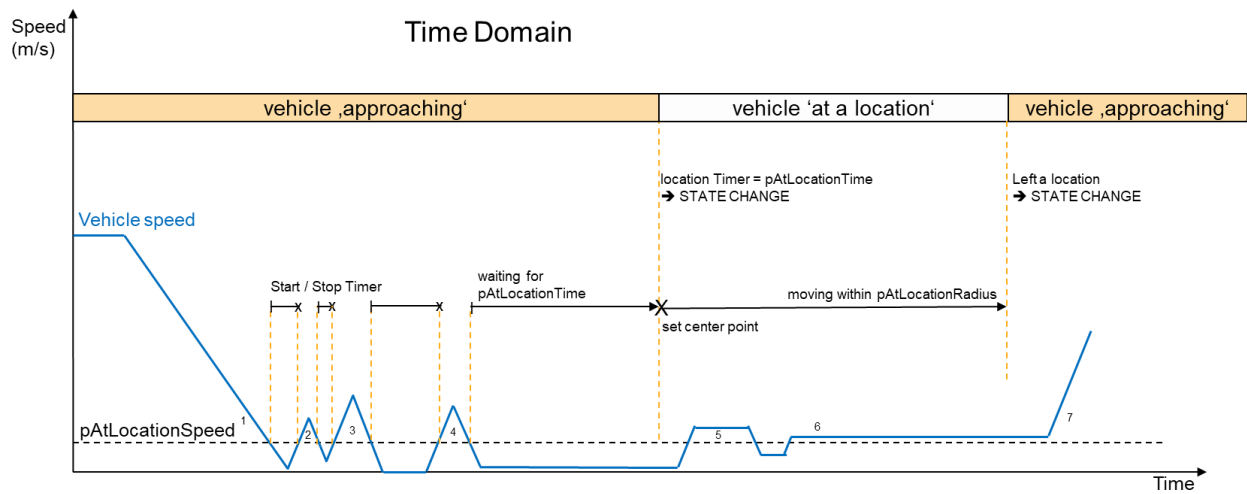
Speed (m/s)

Time Domain

vehicle ‚approaching‘

vehicle ‘at a location‘

vehicle ‚approaching‘

location Timer = pAtLocationTime
➔ STATE CHANGE

Left a location
➔ STATE CHANGE

Vehicle speed

Start / Stop Timer

waiting for pAtLocationTime

moving within pAtLocationRadius

set center point

pAtLocationSpeed

1

2

3

4

5

6

7

Time